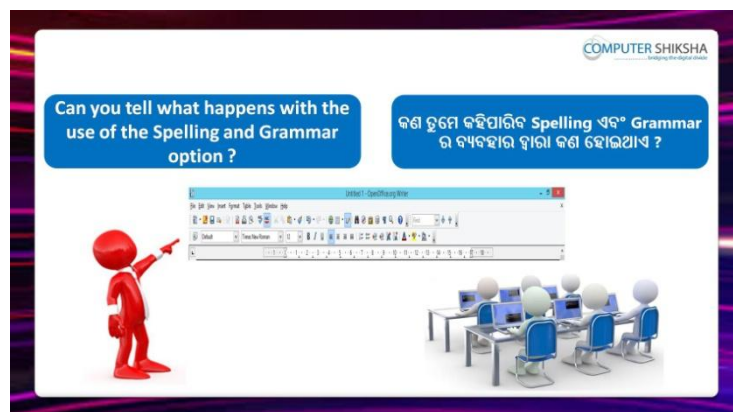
COMPUTER SHIKSHA
bridging the digital divide

Can you tell what happens with the use of the Spelling and Grammar option ?

କଣ ତୁମେ କହିପାରିବ Spelling ଏବଂ Grammar ର ବ୍ୟବହାର ଦ୍ୱାରା କଣ ହୋଇଥାଏ ?

Untitled 1 - OpenOffice.org Writer

File Edit View Insert Format Table Tools Window Help

Default Times New Roman 12